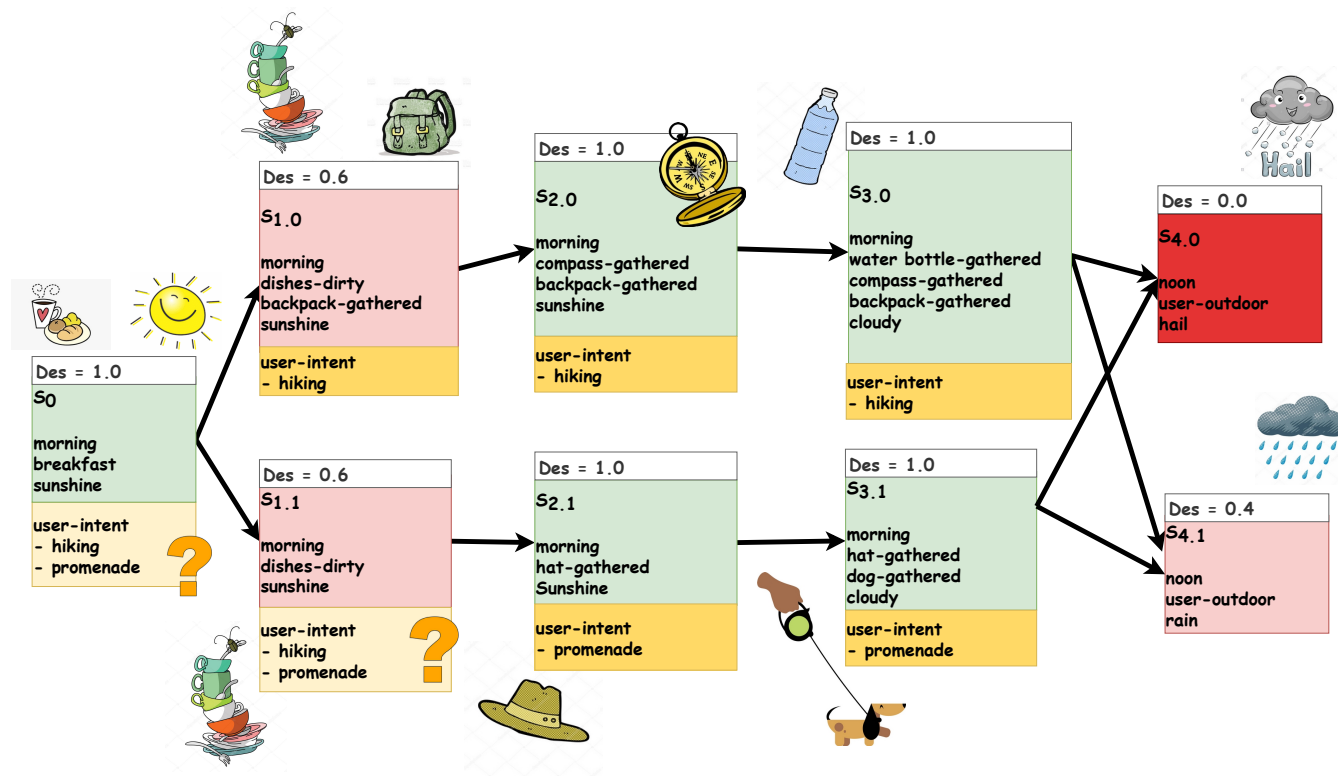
Des = 1.0
$s_0$

morning
breakfast
sunshine

user-intent
- hiking
- promenade

?

Des = 0.6
$s_{1.0}$

morning
dishes-dirty
backpack-gathered
sunshine

user-intent
- hiking

Des = 0.6
$s_{1.1}$

morning
dishes-dirty
sunshine

user-intent
- hiking
- promenade

?

Des = 1.0
$s_{2.0}$

morning
compass-gathered
backpack-gathered
sunshine

user-intent
- hiking

Des = 1.0
$s_{2.1}$

morning
hat-gathered
Sunshine

user-intent
- promenade

Des = 1.0
$s_{3.0}$

morning
water bottle-gathered
compass-gathered
backpack-gathered
cloudy

user-intent
- hiking

Des = 1.0
$s_{3.1}$

morning
hat-gathered
dog-gathered
cloudy

user-intent
- promenade

Hail

Des = 0.0
$s_{4.0}$

noon
user-outdoor
hail

Des = 0.4
$s_{4.1}$

noon
user-outdoor
rain